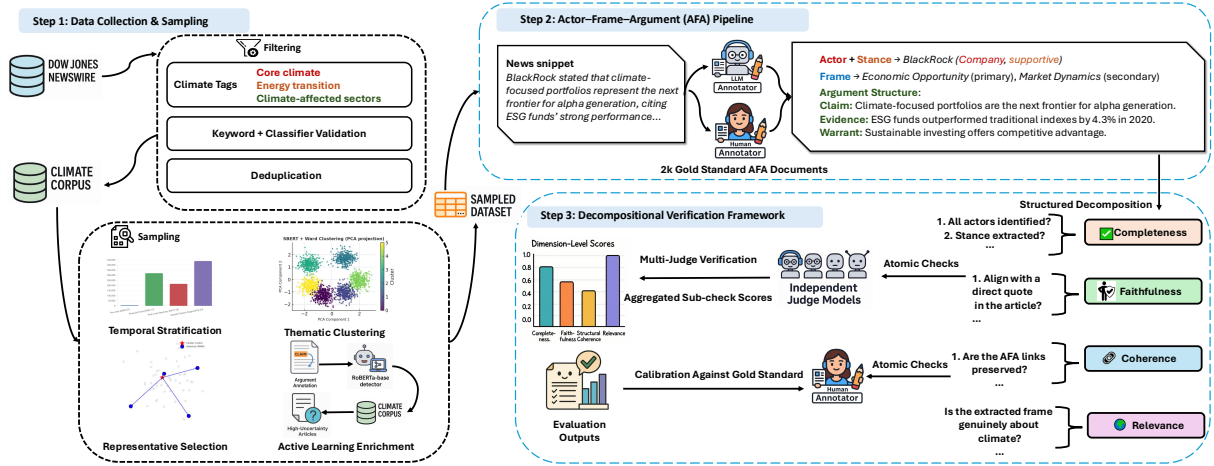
Step 1: Data Collection & Sampling

DOW JONES NEWSWIRE

Filtering

Climate Tags
Core climate
Energy transition
Climate-affected sectors

Keyword + Classifier Validation

Deduplication

CLIMATE CORPUS

Sampling

SBERT + Ward Clustering (PCA projection)

PCA Component 1
PCA Component 2
Cluster

Temporal Stratification

Thematic Clustering

CLAIM
Argument Annotation

RoBERTa-base detector

CLIMATE CORPUS

High-Uncertainty Articles

Representative Selection

Active Learning Enrichment

SAMPLED DATASET

Step 2: Actor–Frame–Argument (AFA) Pipeline

News snippet
BlackRock stated that climate-focused portfolios represent the next frontier for alpha generation, citing ESG funds' strong performance...

LLM Annotator

Human Annotator

Actor + Stance → BlackRock (Company, supportive)
Frame → Economic Opportunity (primary), Market Dynamics (secondary)
Argument Structure:
Claim: Climate-focused portfolios are the next frontier for alpha generation.
Evidence: ESG funds outperformed traditional indexes by 4.3% in 2020.
Warrant: Sustainable investing offers competitive advantage.

2k Gold Standard AFA Documents

Structured Decomposition

Step 3: Decompositional Verification Framework

Dimension-Level Scores
1.0
0.8
0.6
0.4
0.2
0.0
Completeness
Faithfulness
Structural Coherence
Relevance

Multi-Judge Verification

Aggregated Sub-check Scores

Independent Judge Models

Atomic Checks

1. All actors identified?
2. Stance extracted?
...

Completeness

1. Align with a direct quote in the article?
...

Faithfulness

Evaluation Outputs

Calibration Against Gold Standard

Human Annotator

Atomic Checks

1. Are the AFA links preserved?
...

Coherence

Is the extracted frame genuinely about climate?
...

Relevance